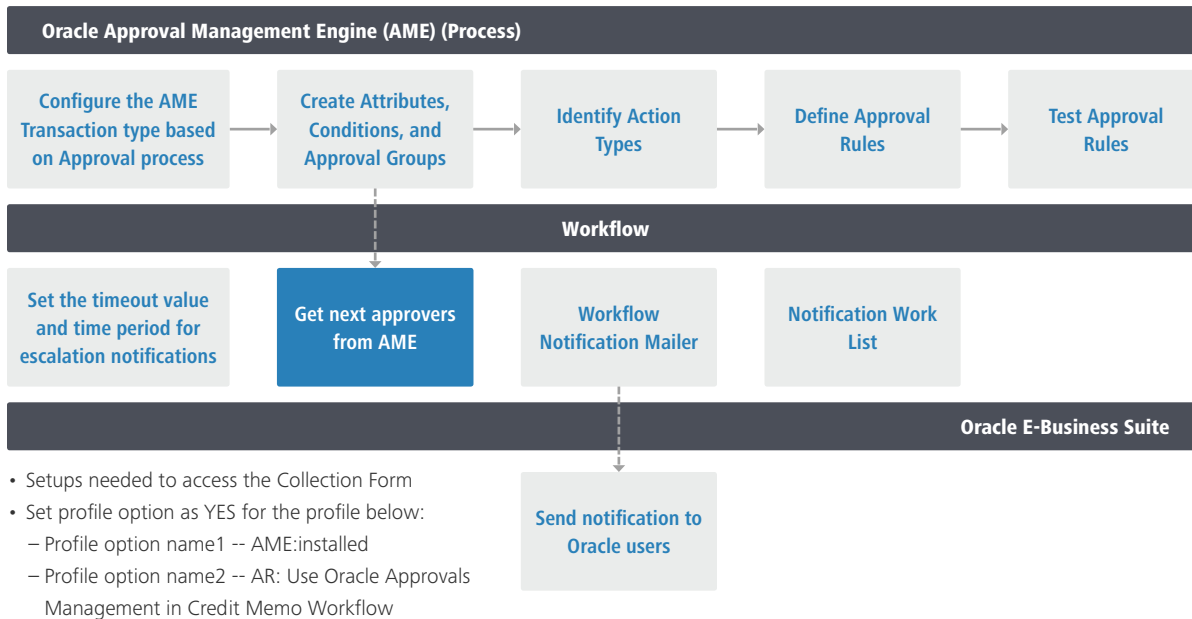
Oracle Approval Management Engine (AME) (Process)

Configure the AME Transaction type based on Approval process

Create Attributes, Conditions, and Approval Groups

Identify Action Types

Define Approval Rules

Test Approval Rules

Workflow

Set the timeout value and time period for escalation notifications

Get next approvers from AME

Workflow Notification Mailer

Notification Work List

Oracle E-Business Suite

• Setups needed to access the Collection Form
• Set profile option as YES for the profile below:
– Profile option name1 -- AME:installed
– Profile option name2 -- AR: Use Oracle Approvals Management in Credit Memo Workflow

Send notification to Oracle users